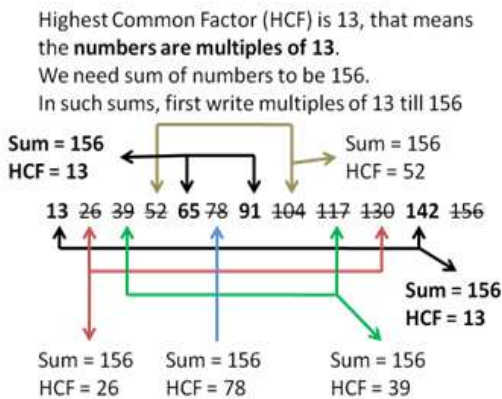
Highest Common Factor (HCF) is 13, that means the **numbers are multiples of 13**.
We need sum of numbers to be 156.
In such sums, first write multiples of 13 till 156

**Sum = 156**
**HCF = 13**

Sum = 156
HCF = 52

**13** 26 39 52 **65** 78 **91** 104 117 130 **142** 156

**Sum = 156**
**HCF = 13**

Sum = 156
HCF = 26

Sum = 156
HCF = 78

Sum = 156
HCF = 39